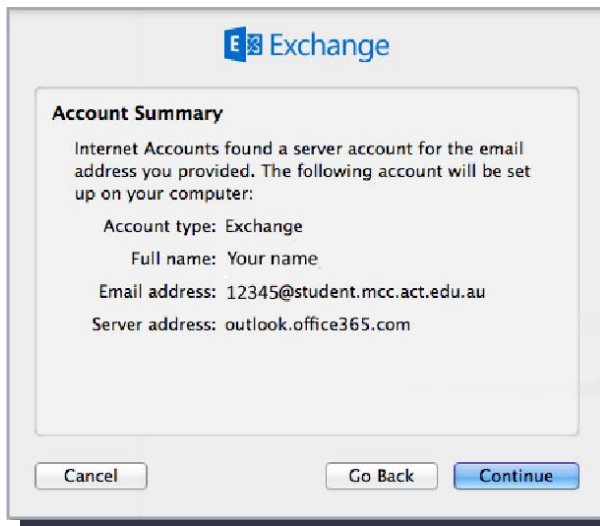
Exchange

Account Summary

Internet Accounts found a server account for the email address you provided. The following account will be set up on your computer:

Account type: Exchange
Full name: Your name
Email address: 12345@student.mcc.act.edu.au
Server address: outlook.office365.com

Cancel
Go Back
Continue